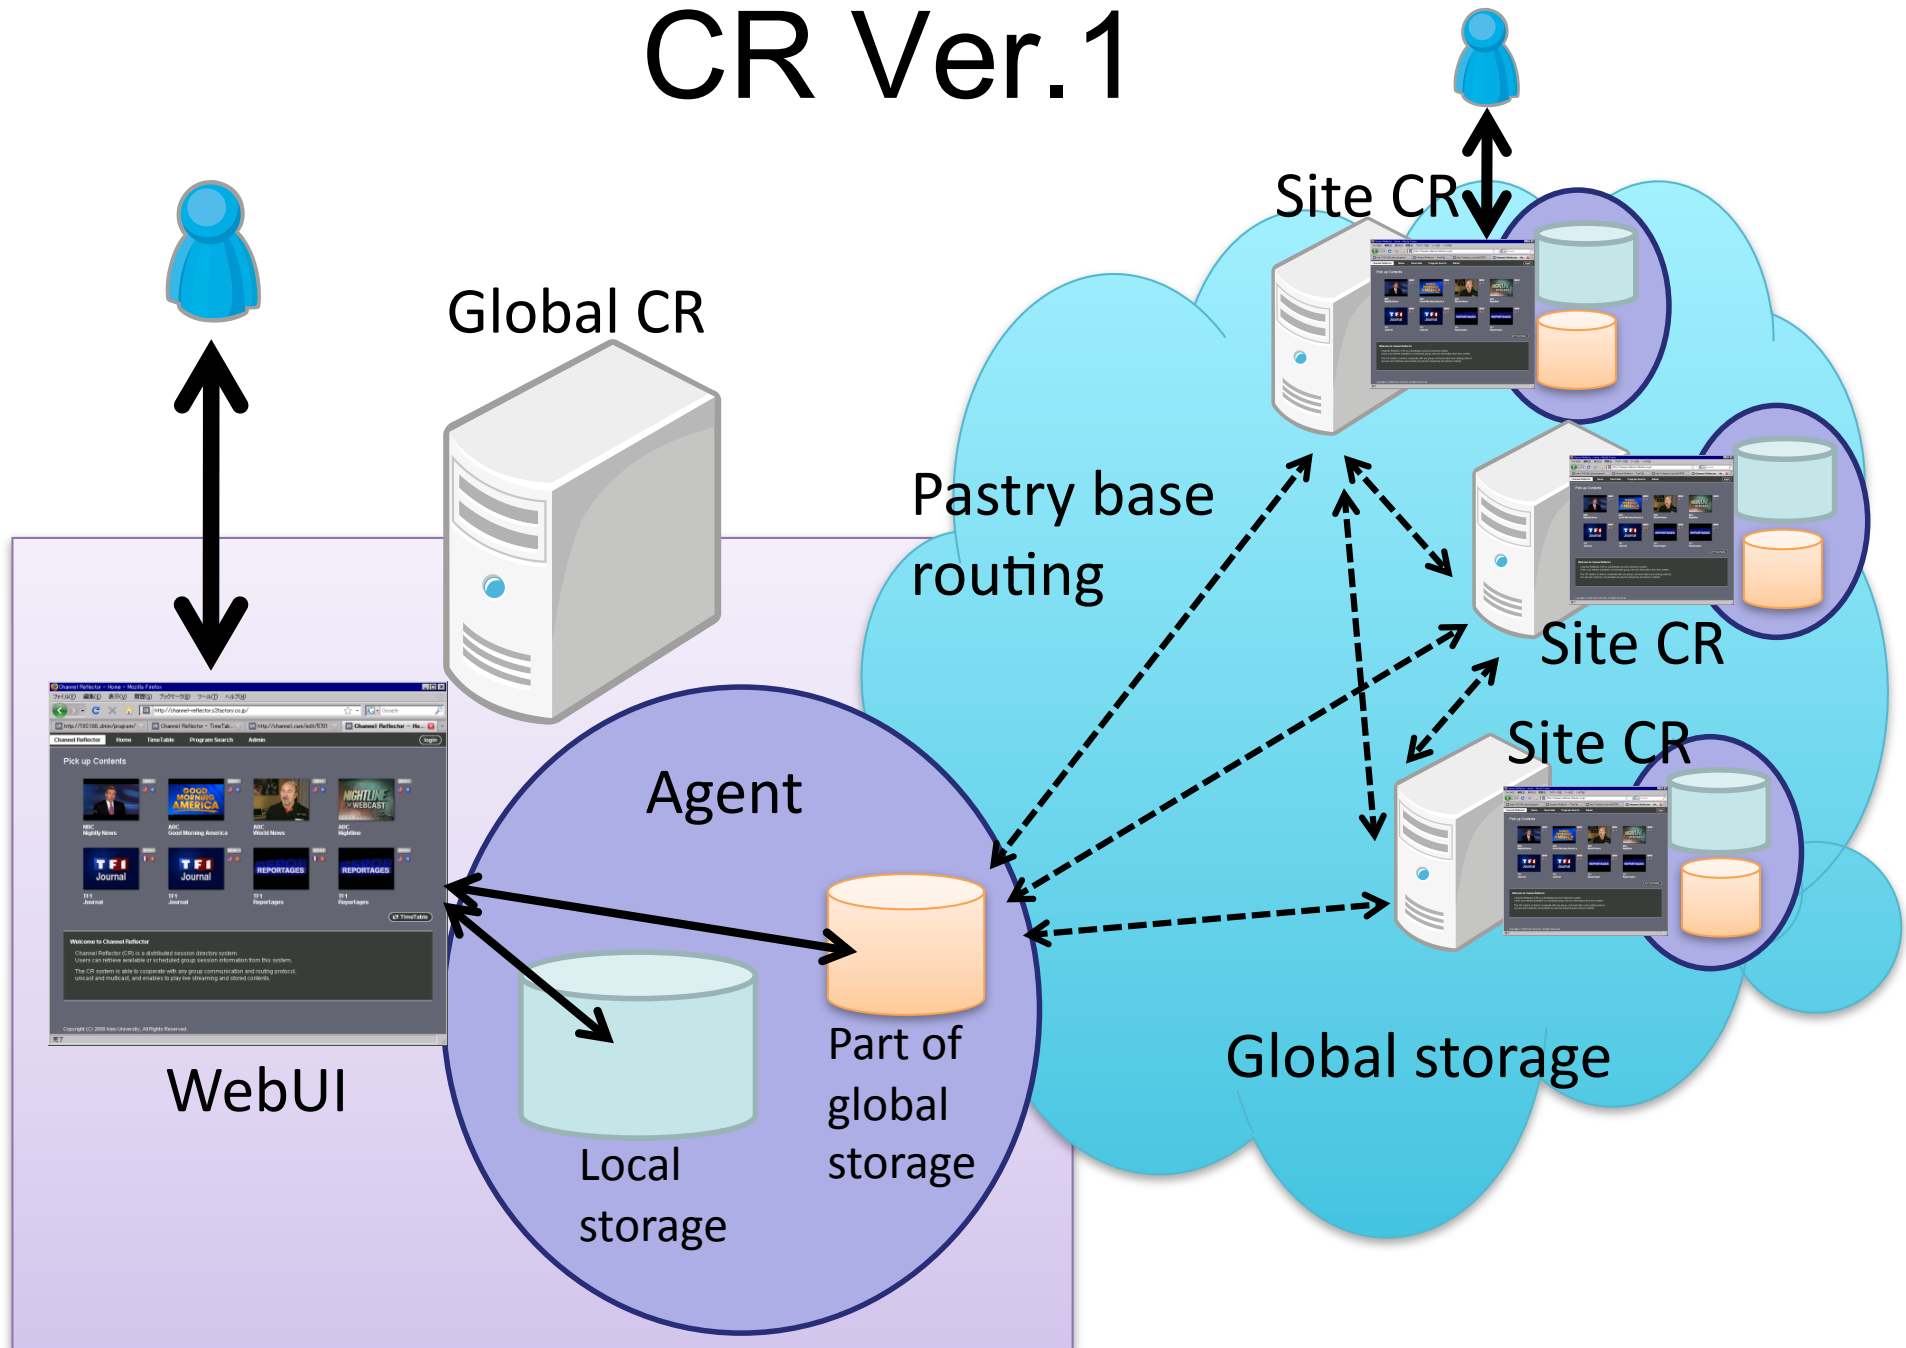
CR Ver.1

Global CR

Site CR

Pastry base routing

Site CR

Site CR

Channel Reflector - Home - Mozilla Firefox

Channel Reflector Home TimeTable Program Search Admin

Pick up Contents

GOOD MORNING AMERICA

NIGHTLINE WEBCAST

TF1 Journal

TF1 Journal

REPORTAGES

REPORTAGES

Welcome to Channel Reflector

Agent

Part of global storage

Local storage

WebUI

Global storage